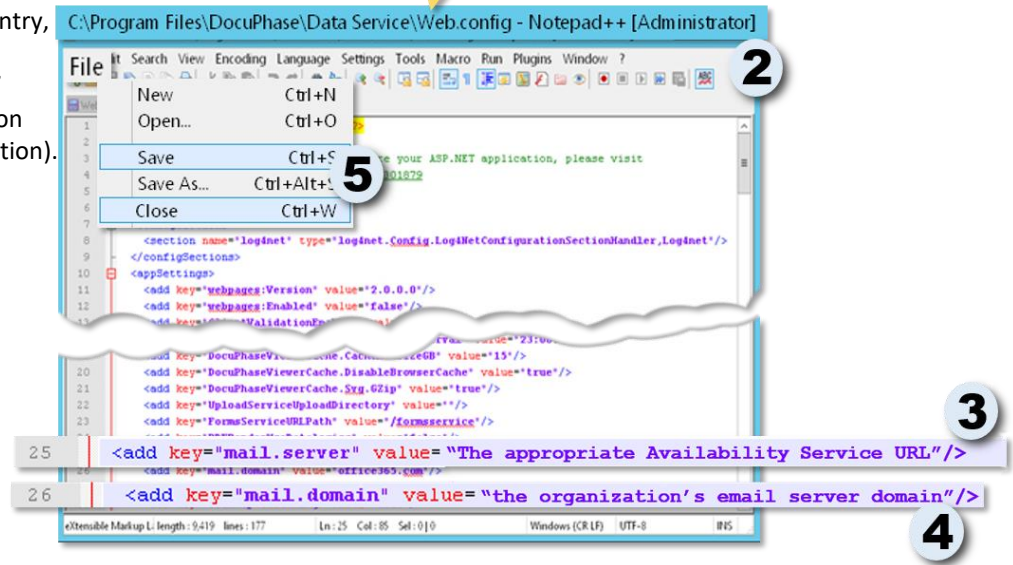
ntry,
on
tion).

C:\Program Files\DocuPhase\Data Service\Web.config - Notepad++ [Administrator]

File it Search View Encoding Language Settings Tools Macro Run Plugins Window ?

2

New Ctrl+N
Open... Ctrl+O
Save Ctrl+S
Save As... Ctrl+Alt+S
Close Ctrl+W

5

1
2
3 e your ASP.NET application, please visit
4 01879
5
6
7
8 <section name="log4net" type="log4net.Config.Log4NetConfigurationSectionHandler,Log4net"/>
9 </configSections>
10 <appSettings>
11 <add key="webpages:Version" value="2.0.0.0"/>
12 <add key="webpages:Enabled" value="false"/>
13 <add key="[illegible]ValidationEn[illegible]
<add key="DocuPhaseViewerCache.Cach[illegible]GB" value="15"/>
20 <add key="DocuPhaseViewerCache.DisableBrowserCache" value="true"/>
21 <add key="DocuPhaseViewerCache.Svg.GZip" value="true"/>
22 <add key="UploadServiceUploadDirectory" value=""/>
23 <add key="FormsServiceURLPath" value="/formsservice"/>

3

25 <add key="mail.server" value="The appropriate Availability Service URL"/>
<add key="mail.domain" value="office365.com"/>
26 <add key="mail.domain" value="the organization's email server domain"/>

4

eXtensible Markup L length : 9,419 lines : 177 Ln : 25 Col : 85 Sel : 0 | 0 Windows (CR LF) UTF-8 INS